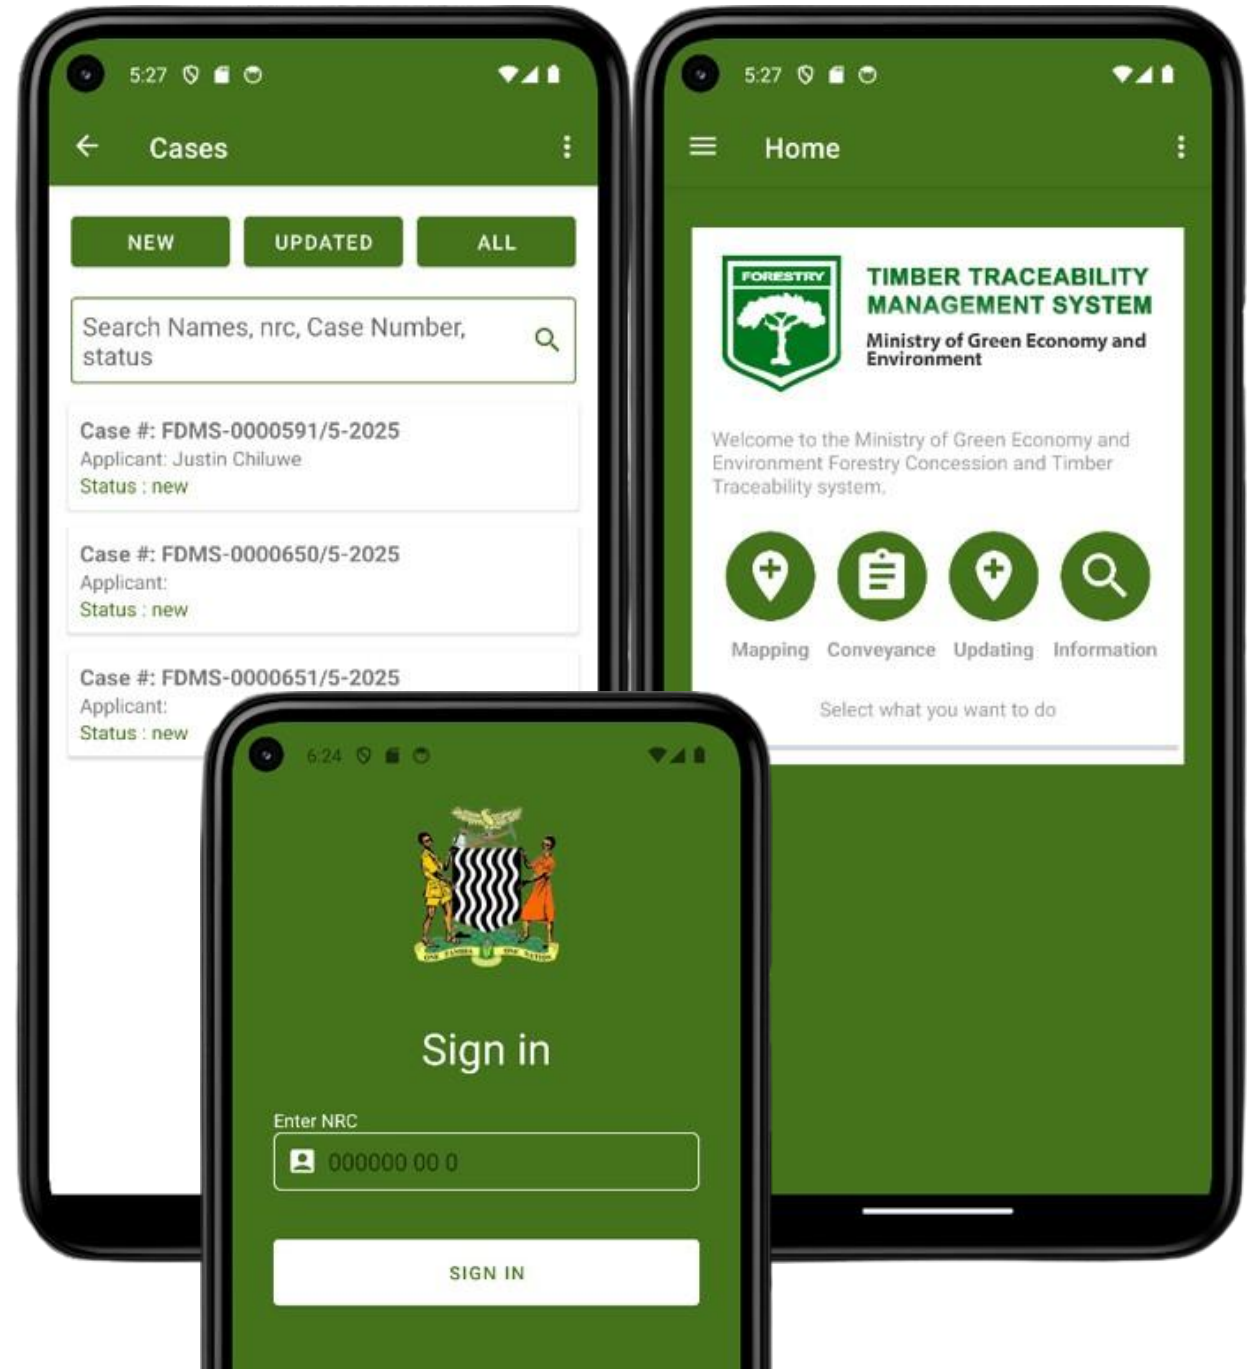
5:27

Cases

NEW UPDATED ALL

Search Names, nrc, Case Number, status

Case #: FDMS-0000591/5-2025
Applicant: Justin Chiluwe
Status : new

Case #: FDMS-0000650/5-2025
Applicant:
Status : new

Case #: FDMS-0000651/5-2025
Applicant:
Status : new

5:27

Home

FORESTRY

TIMBER TRACEABILITY MANAGEMENT SYSTEM

Ministry of Green Economy and Environment

Welcome to the Ministry of Green Economy and Environment Forestry Concession and Timber Traceability system.

Mapping Conveyance Updating Information

Select what you want to do

6:24

ONE ZAMBIA ONE NATION

Sign in

Enter NRC

000000 00 0

SIGN IN